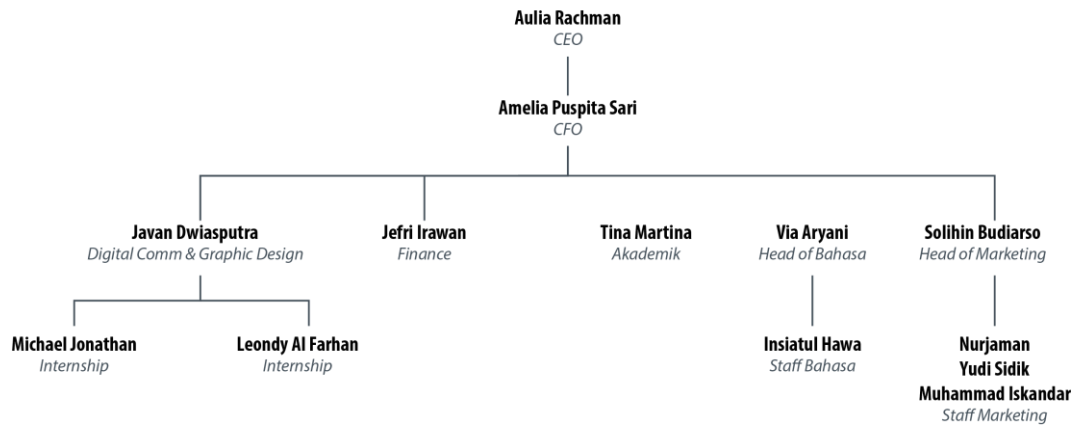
Aulia Rachman
CEO

Amelia Puspita Sari
CFO

Javan Dwiasputra
Digital Comm & Graphic Design

Jefri Irawan
Finance

Tina Martina
Akademik

Via Aryani
Head of Bahasa

Solihin Budiarso
Head of Marketing

Michael Jonathan
Internship

Leondy Al Farhan
Internship

Insiatul Hawa
Staff Bahasa

Nurjaman
Yudi Sidik
Muhammad Iskandar
Staff Marketing